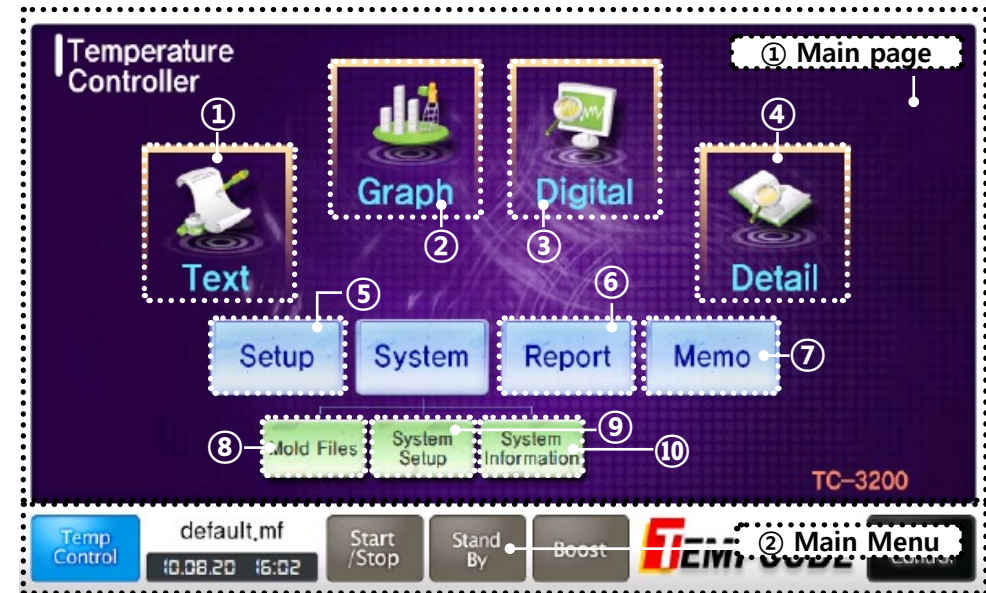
Temperature Controller

① Main page

①

Graph

Digital

④

Text

②

③

Detail

⑤

⑥

Setup

System

Report

Memo

⑦

⑨

⑧

Mold Files

System Setup

System Information

⑩

TC-3200

Temp Control

default.mf

10.08.20 16:02

Start /Stop

Stand By

Boost

② Main Menu

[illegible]